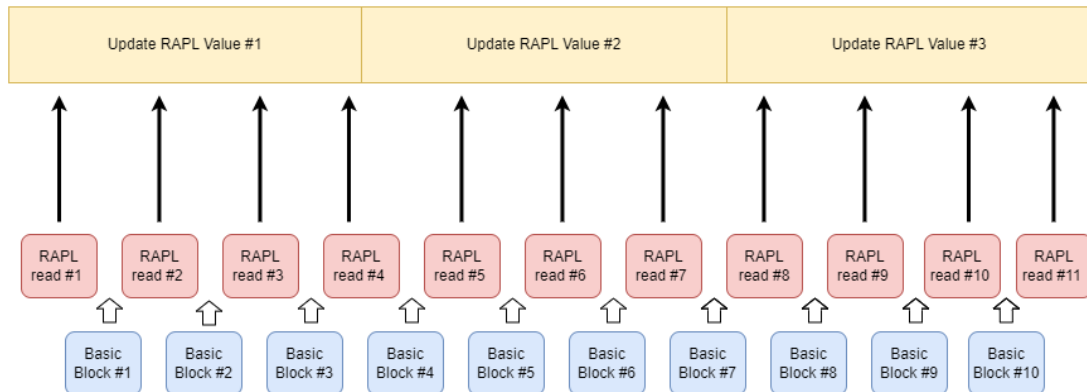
Update RAPL Value #1

Update RAPL Value #2

Update RAPL Value #3

RAPL read #1

RAPL read #2

RAPL read #3

RAPL read #4

RAPL read #5

RAPL read #6

RAPL read #7

RAPL read #8

RAPL read #9

RAPL read #10

RAPL read #11

Basic Block #1

Basic Block #2

Basic Block #3

Basic Block #4

Basic Block #5

Basic Block #6

Basic Block #7

Basic Block #8

Basic Block #9

Basic Block #10